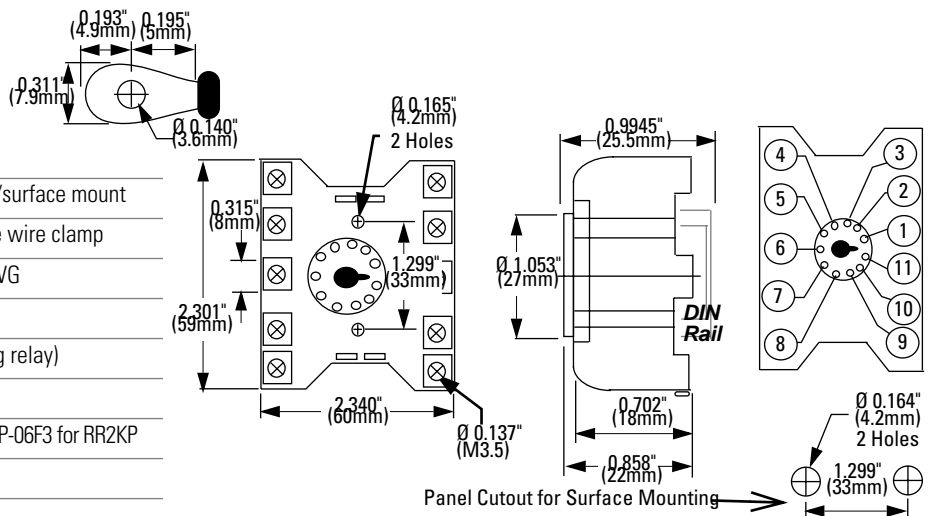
0.193" (4.9mm) 0.195" (5mm)

0.311" (7.9mm)

Ø 0.140" (3.6mm)

Ø 0.165" (4.2mm) 2 Holes

/surface mount

e wire clamp

VG

g relay)

P-06F3 for RR2KP

0.315" (8mm)

1.299" (33mm)

2.301" (59mm)

2.340" (60mm)

Ø 0.137" (M3.5)

0.9945" (25.5mm)

Ø 1.053" (27mm)

DIN Rail

0.702" (18mm)

0.858" (22mm)

4
3
5
2
6
1
11
7
10
8
9

Ø 0.164" (4.2mm) 2 Holes

1.299" (33mm)

Panel Cutout for Surface Mounting